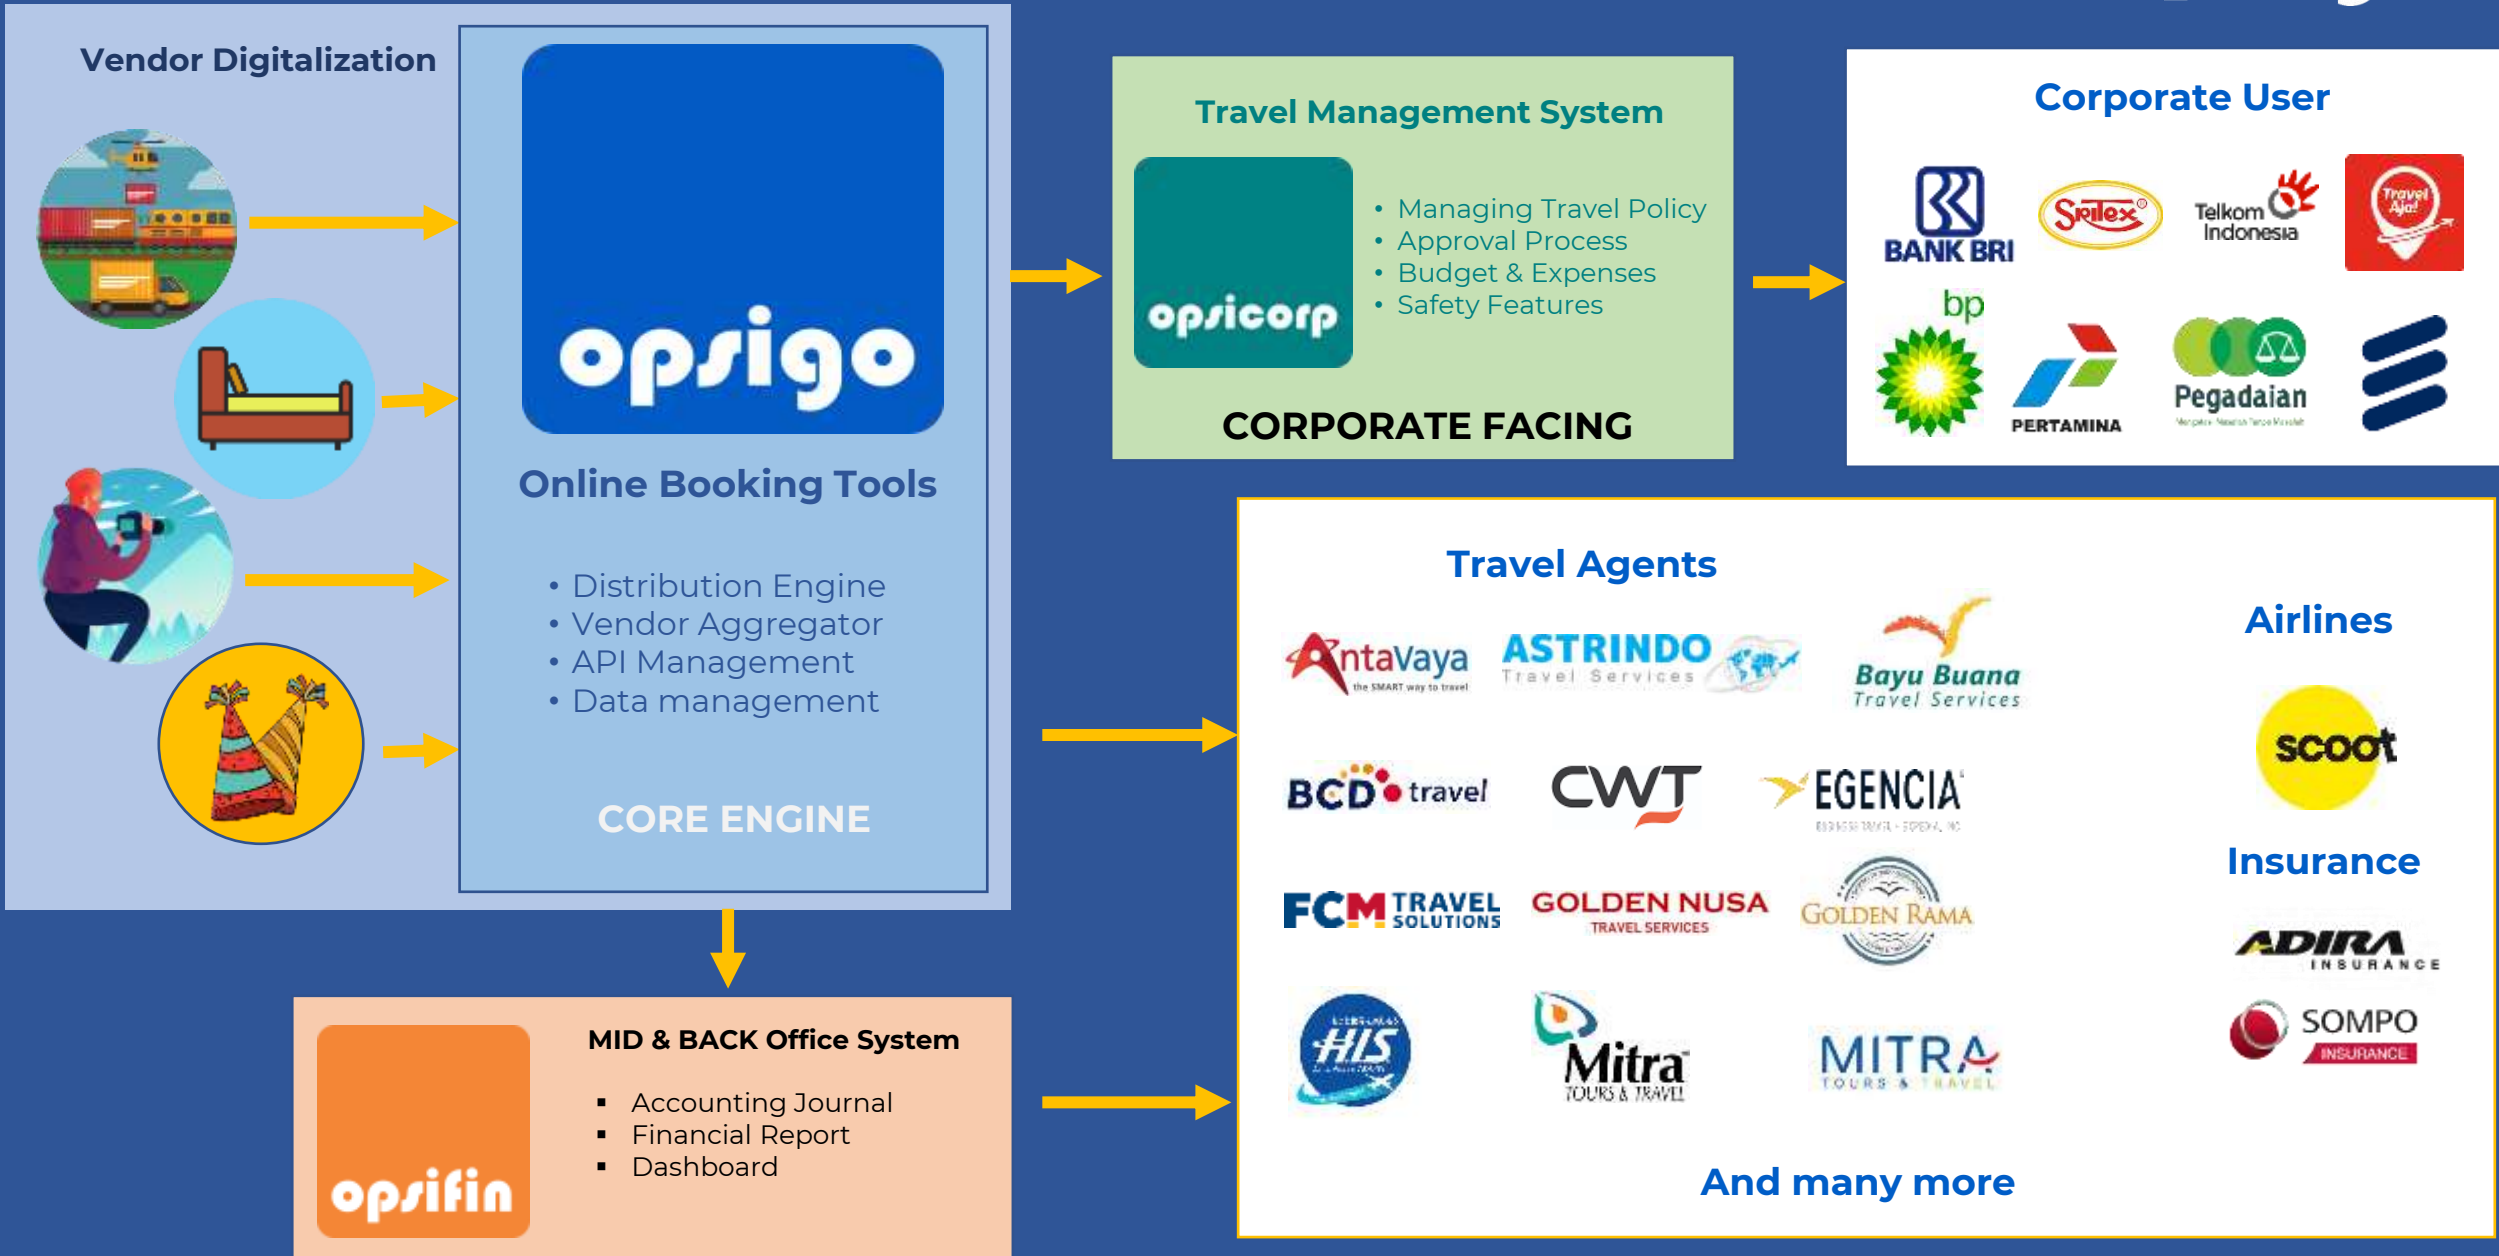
Vendor Digitalization

opsigo

Online Booking Tools

• Distribution Engine
• Vendor Aggregator
• API Management
• Data management

CORE ENGINE

Travel Management System

opsicorp

• Managing Travel Policy
• Approval Process
• Budget & Expenses
• Safety Features

CORPORATE FACING

Corporate User

BANK BRI
Sritex
Telkom Indonesia
Travel Aja!
bp
PERTAMINA
Pegadaian

Travel Agents

AntaVaya the SMART way to travel
ASTRINDO Travel Services
Bayu Buana Travel Services
BCD travel
CWT
EGENCIA
FCM TRAVEL SOLUTIONS
GOLDEN NUSA TRAVEL SERVICES
GOLDEN RAMA
HIS
Mitra TOURS & TRAVEL
MITRA TOURS & TRAVEL

Airlines

scoot

Insurance

ADIRA INSURANCE
SOMPO INSURANCE

And many more

MID & BACK Office System

▪ Accounting Journal
▪ Financial Report
▪ Dashboard

opsifin